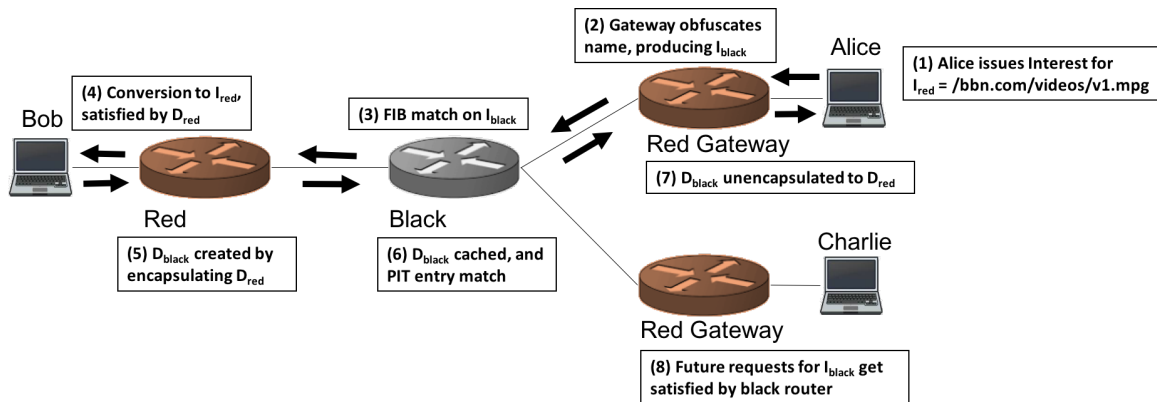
(2) Gateway obfuscates name, producing $I_{black}$

Alice

(1) Alice issues Interest for $I_{red}$ = /bbn.com/videos/v1.mpg

(4) Conversion to $I_{red}$, satisfied by $D_{red}$

Bob

(3) FIB match on $I_{black}$

Red Gateway

(7) $D_{black}$ unencapsulated to $D_{red}$

Red

Black

(5) $D_{black}$ created by encapsulating $D_{red}$

(6) $D_{black}$ cached, and PIT entry match

Charlie

Red Gateway

(8) Future requests for $I_{black}$ get satisfied by black router